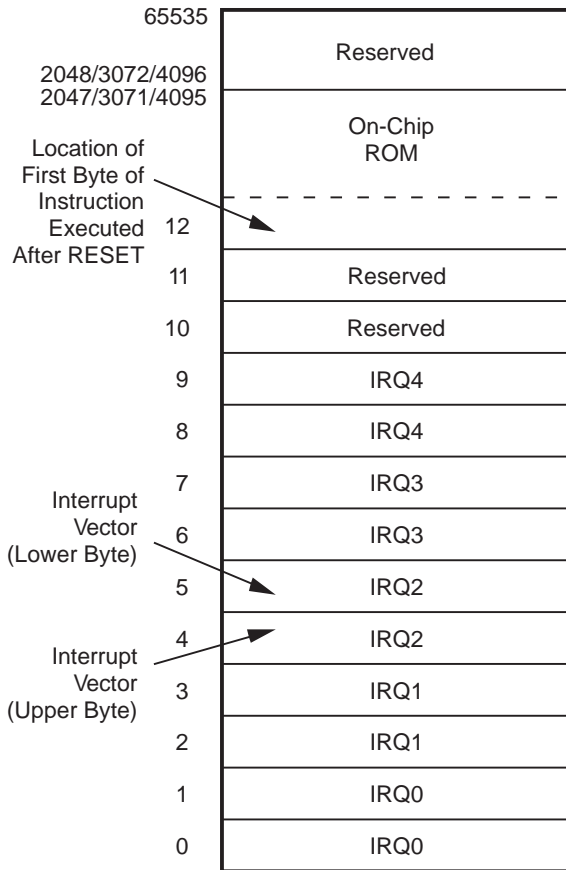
65535

Reserved

2048/3072/4096
2047/3071/4095

On-Chip ROM

Location of First Byte of Instruction Executed After RESET

12

11 Reserved

10 Reserved

9 IRQ4

8 IRQ4

7 IRQ3

Interrupt Vector (Lower Byte)

6 IRQ3

5 IRQ2

4 IRQ2

Interrupt Vector (Upper Byte)

3 IRQ1

2 IRQ1

1 IRQ0

0 IRQ0